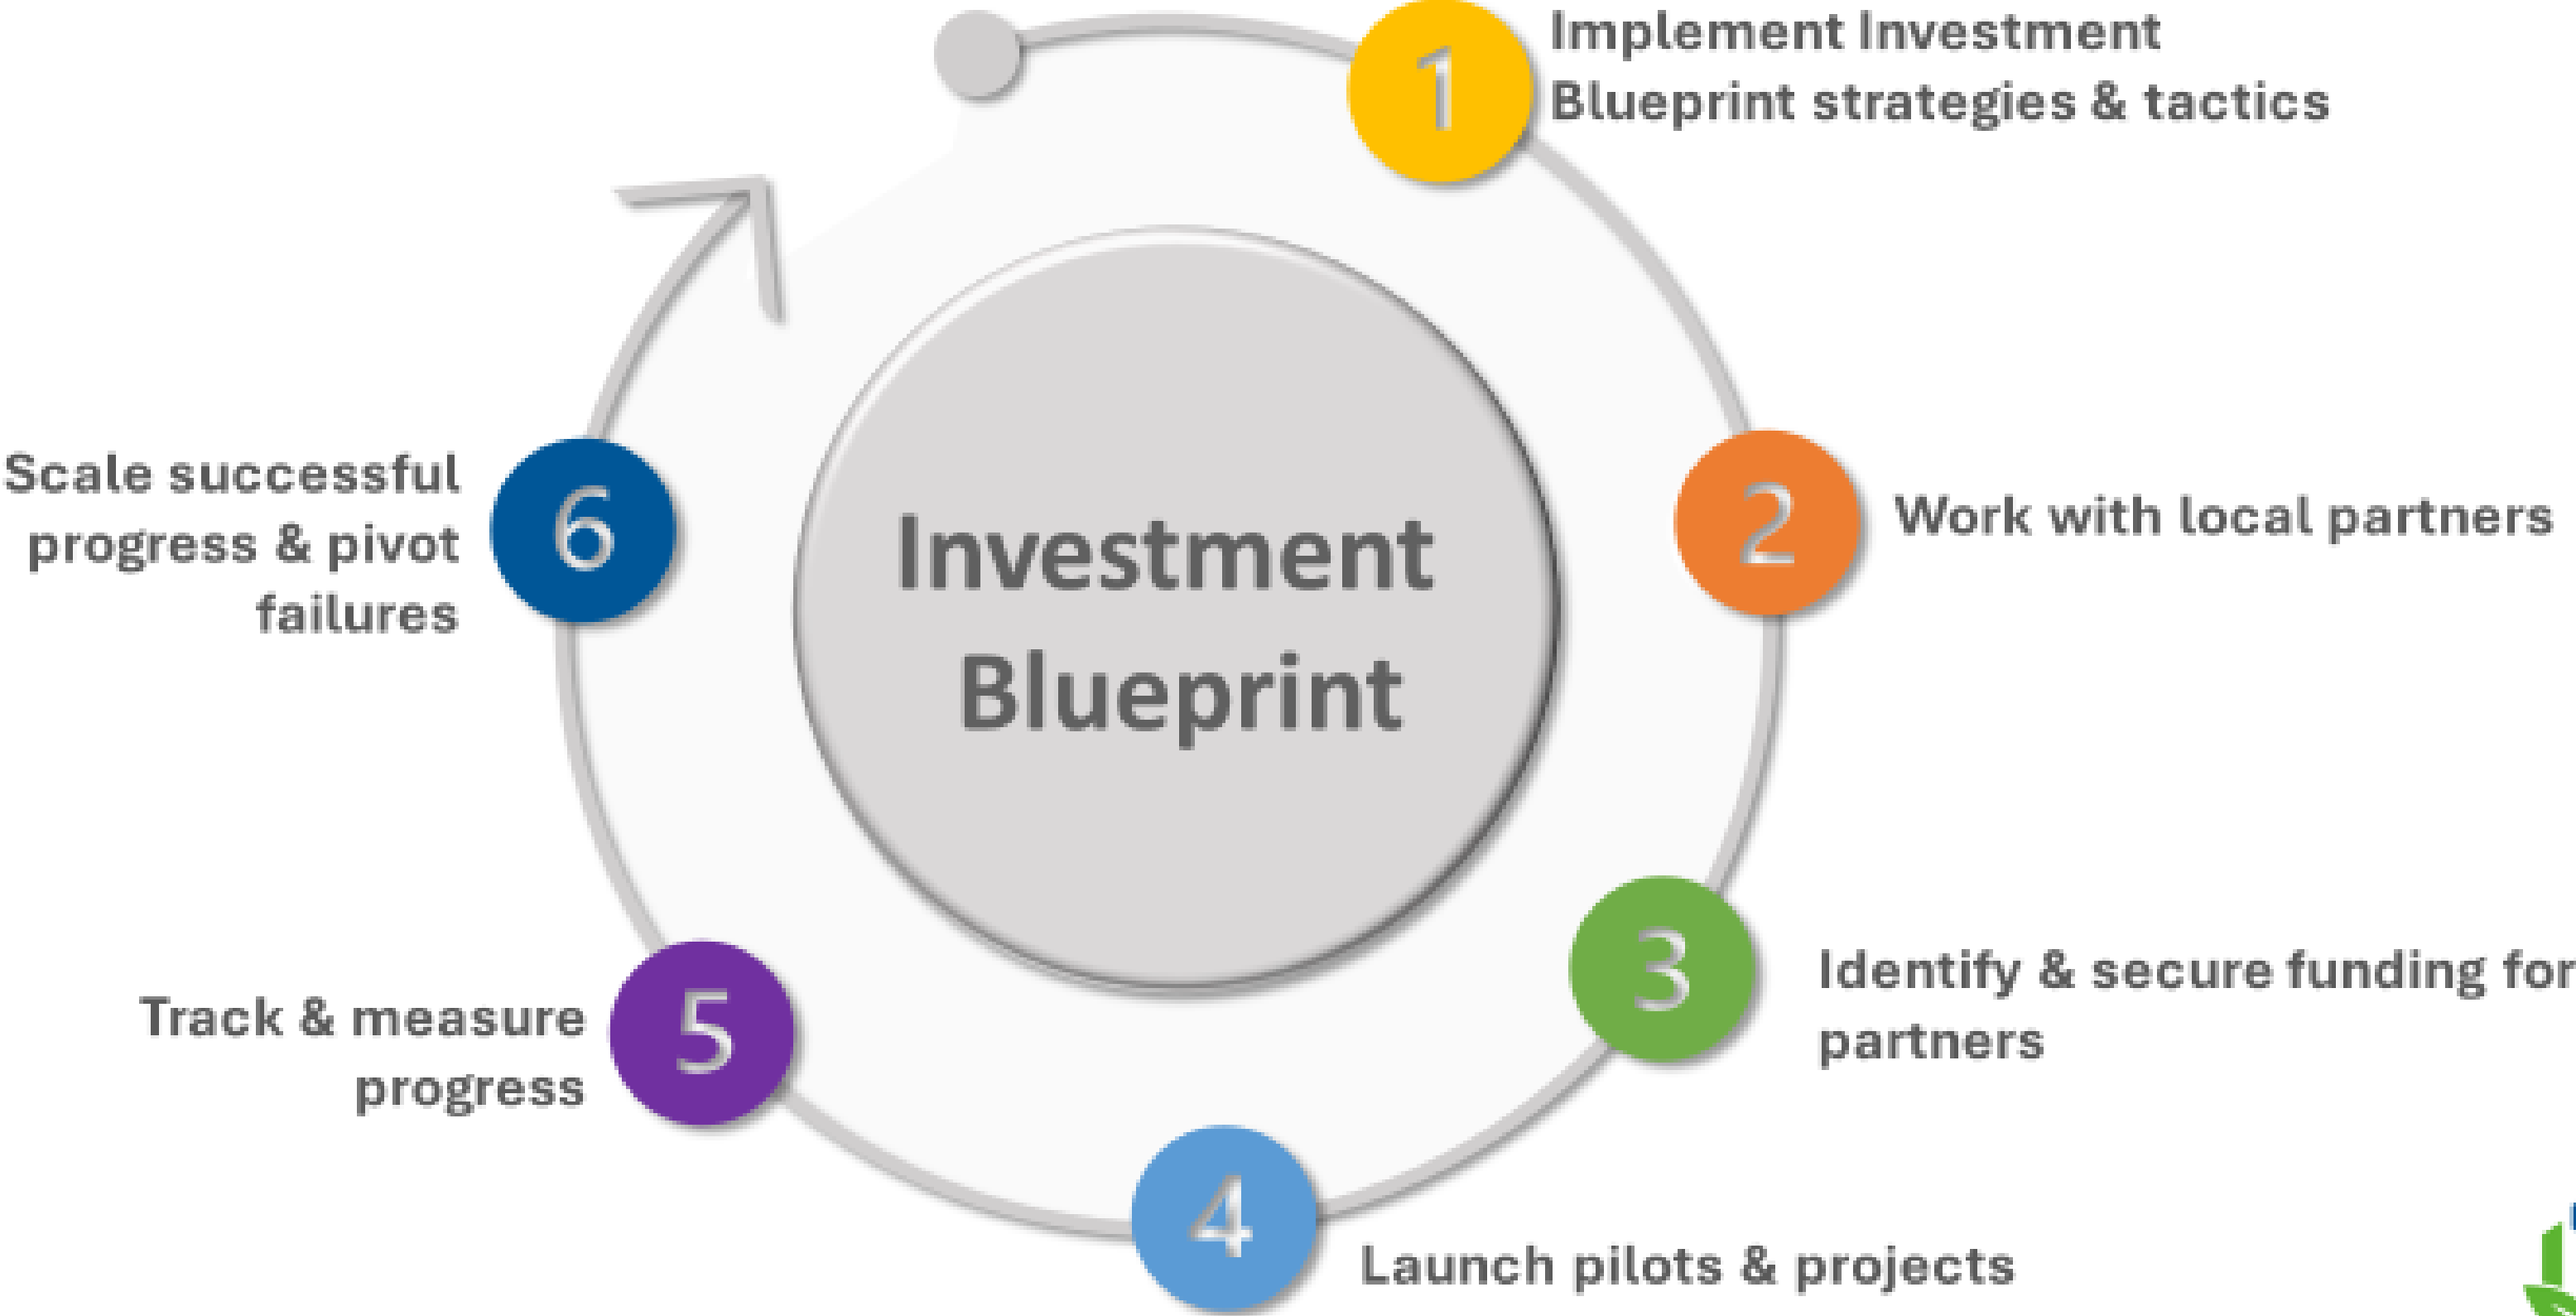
Investment Blueprint

1 Implement Investment Blueprint strategies & tactics

2 Work with local partners

3 Identify & secure funding for partners

4 Launch pilots & projects

5 Track & measure progress

6 Scale successful progress & pivot failures